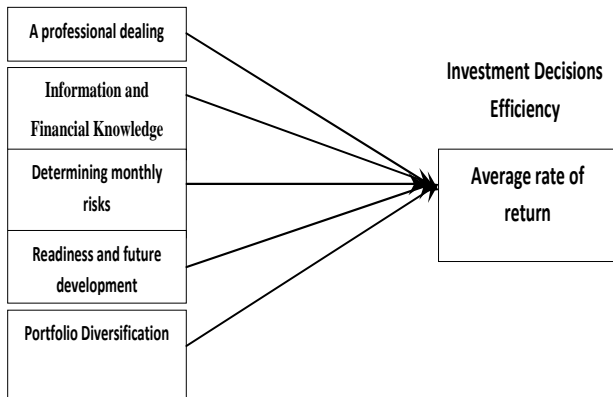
A professional dealing

Information and Financial Knowledge

Determining monthly risks

Readiness and future development

Portfolio Diversification

Investment Decisions Efficiency

Average rate of return